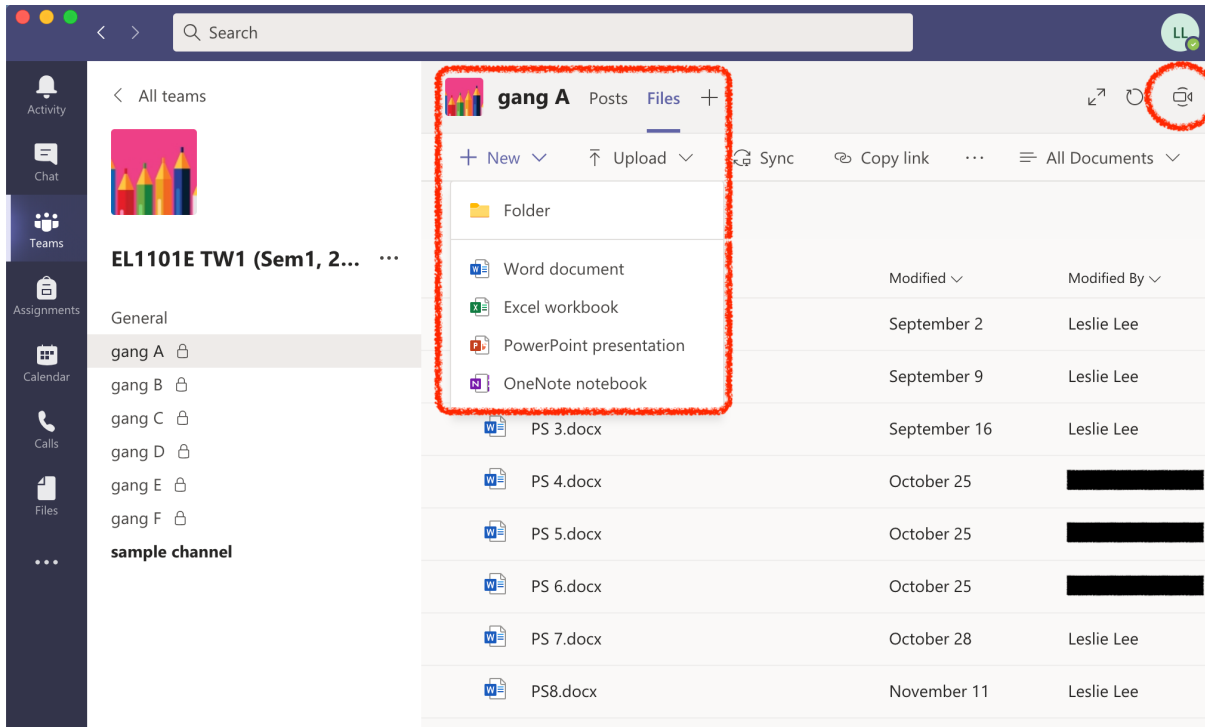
Search

LL

Activity

Chat

Teams

Assignments

Calendar

Calls

Files

...

All teams

EL1101E TW1 (Sem1, 2... ···

General

gang A

gang B

gang C

gang D

gang E

gang F

sample channel

gang A Posts Files +

+ New

Upload

Sync

Copy link

···

All Documents

Folder

Word document

Excel workbook

PowerPoint presentation

OneNote notebook

| | Modified | Modified By |
|---|---|---|
| | September 2 | Leslie Lee |
| | September 9 | Leslie Lee |
| PS 3.docx | September 16 | Leslie Lee |
| PS 4.docx | October 25 | |
| PS 5.docx | October 25 | |
| PS 6.docx | October 25 | |
| PS 7.docx | October 28 | Leslie Lee |
| PS8.docx | November 11 | Leslie Lee |